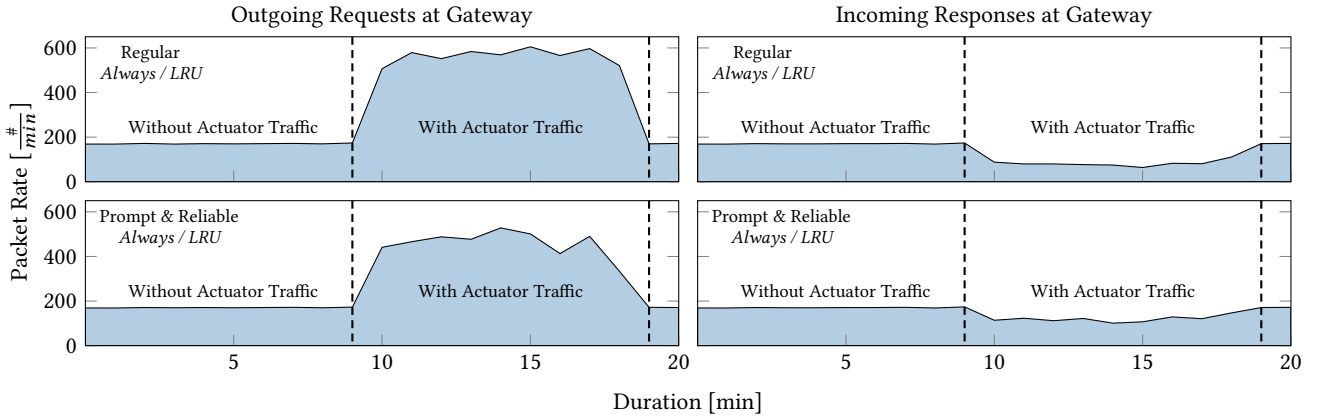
Outgoing Requests at Gateway

Incoming Responses at Gateway

Packet Rate $[\frac{\#}{min}]$

Regular
*Always / LRU*

600
400
200
0

Without Actuator Traffic

With Actuator Traffic

Regular
*Always / LRU*

Without Actuator Traffic

With Actuator Traffic

Prompt & Reliable
*Always / LRU*

600
400
200
0

Without Actuator Traffic

With Actuator Traffic

5 10 15 20

Prompt & Reliable
*Always / LRU*

Without Actuator Traffic

With Actuator Traffic

5 10 15 20

Duration [min]